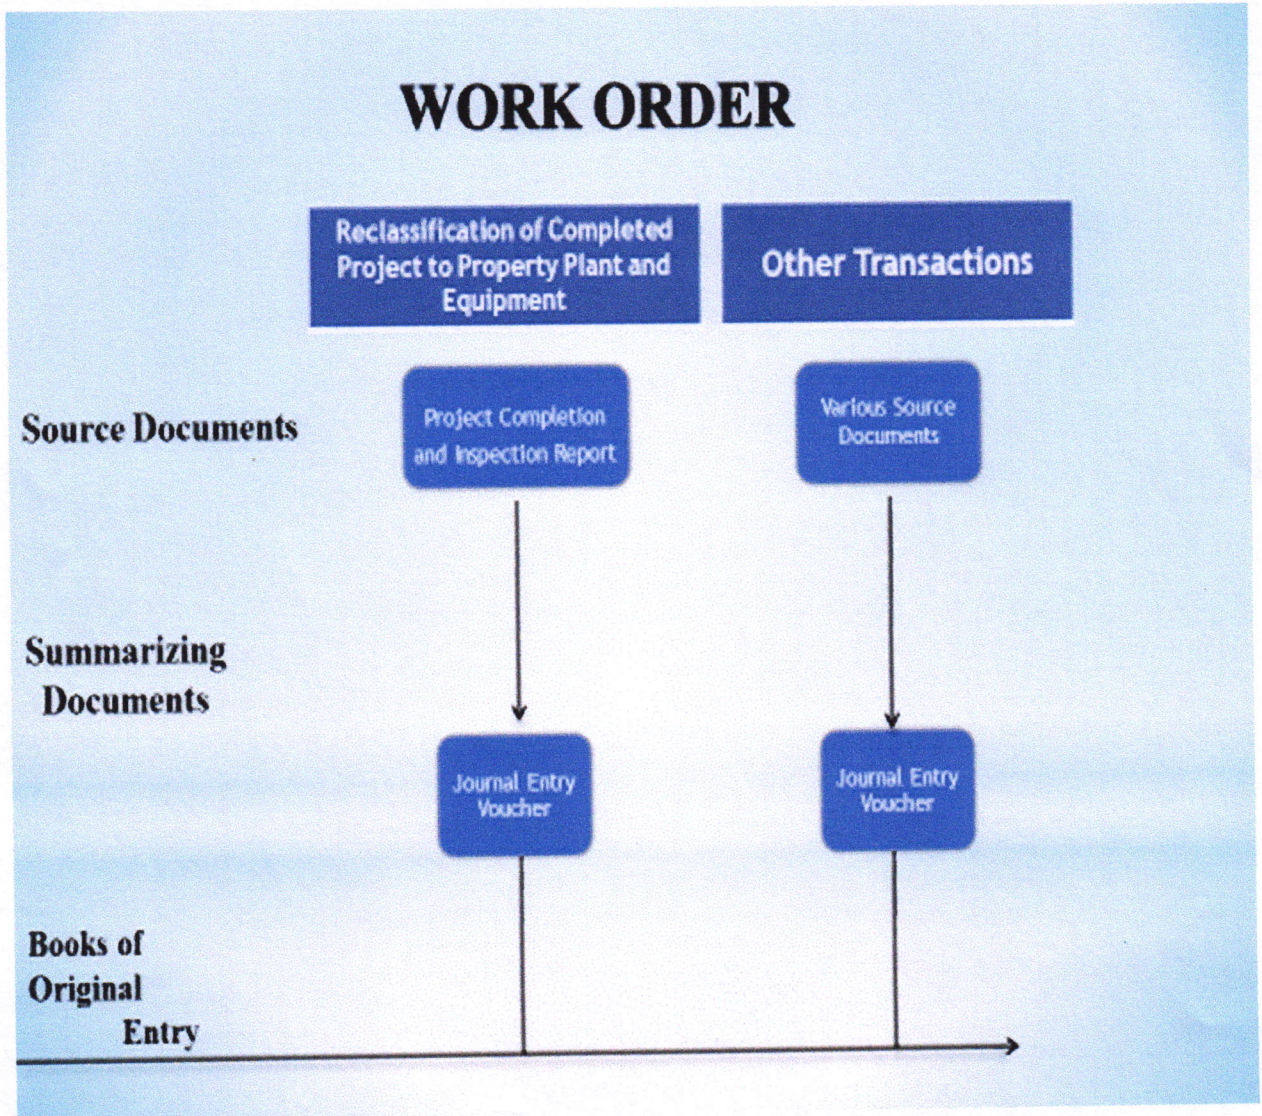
WORK ORDER

Reclassification of Completed Project to Property Plant and Equipment

Other Transactions

Source Documents

Project Completion and Inspection Report

Various Source Documents

Summarizing Documents

Journal Entry Voucher

Journal Entry Voucher

Books of Original Entry